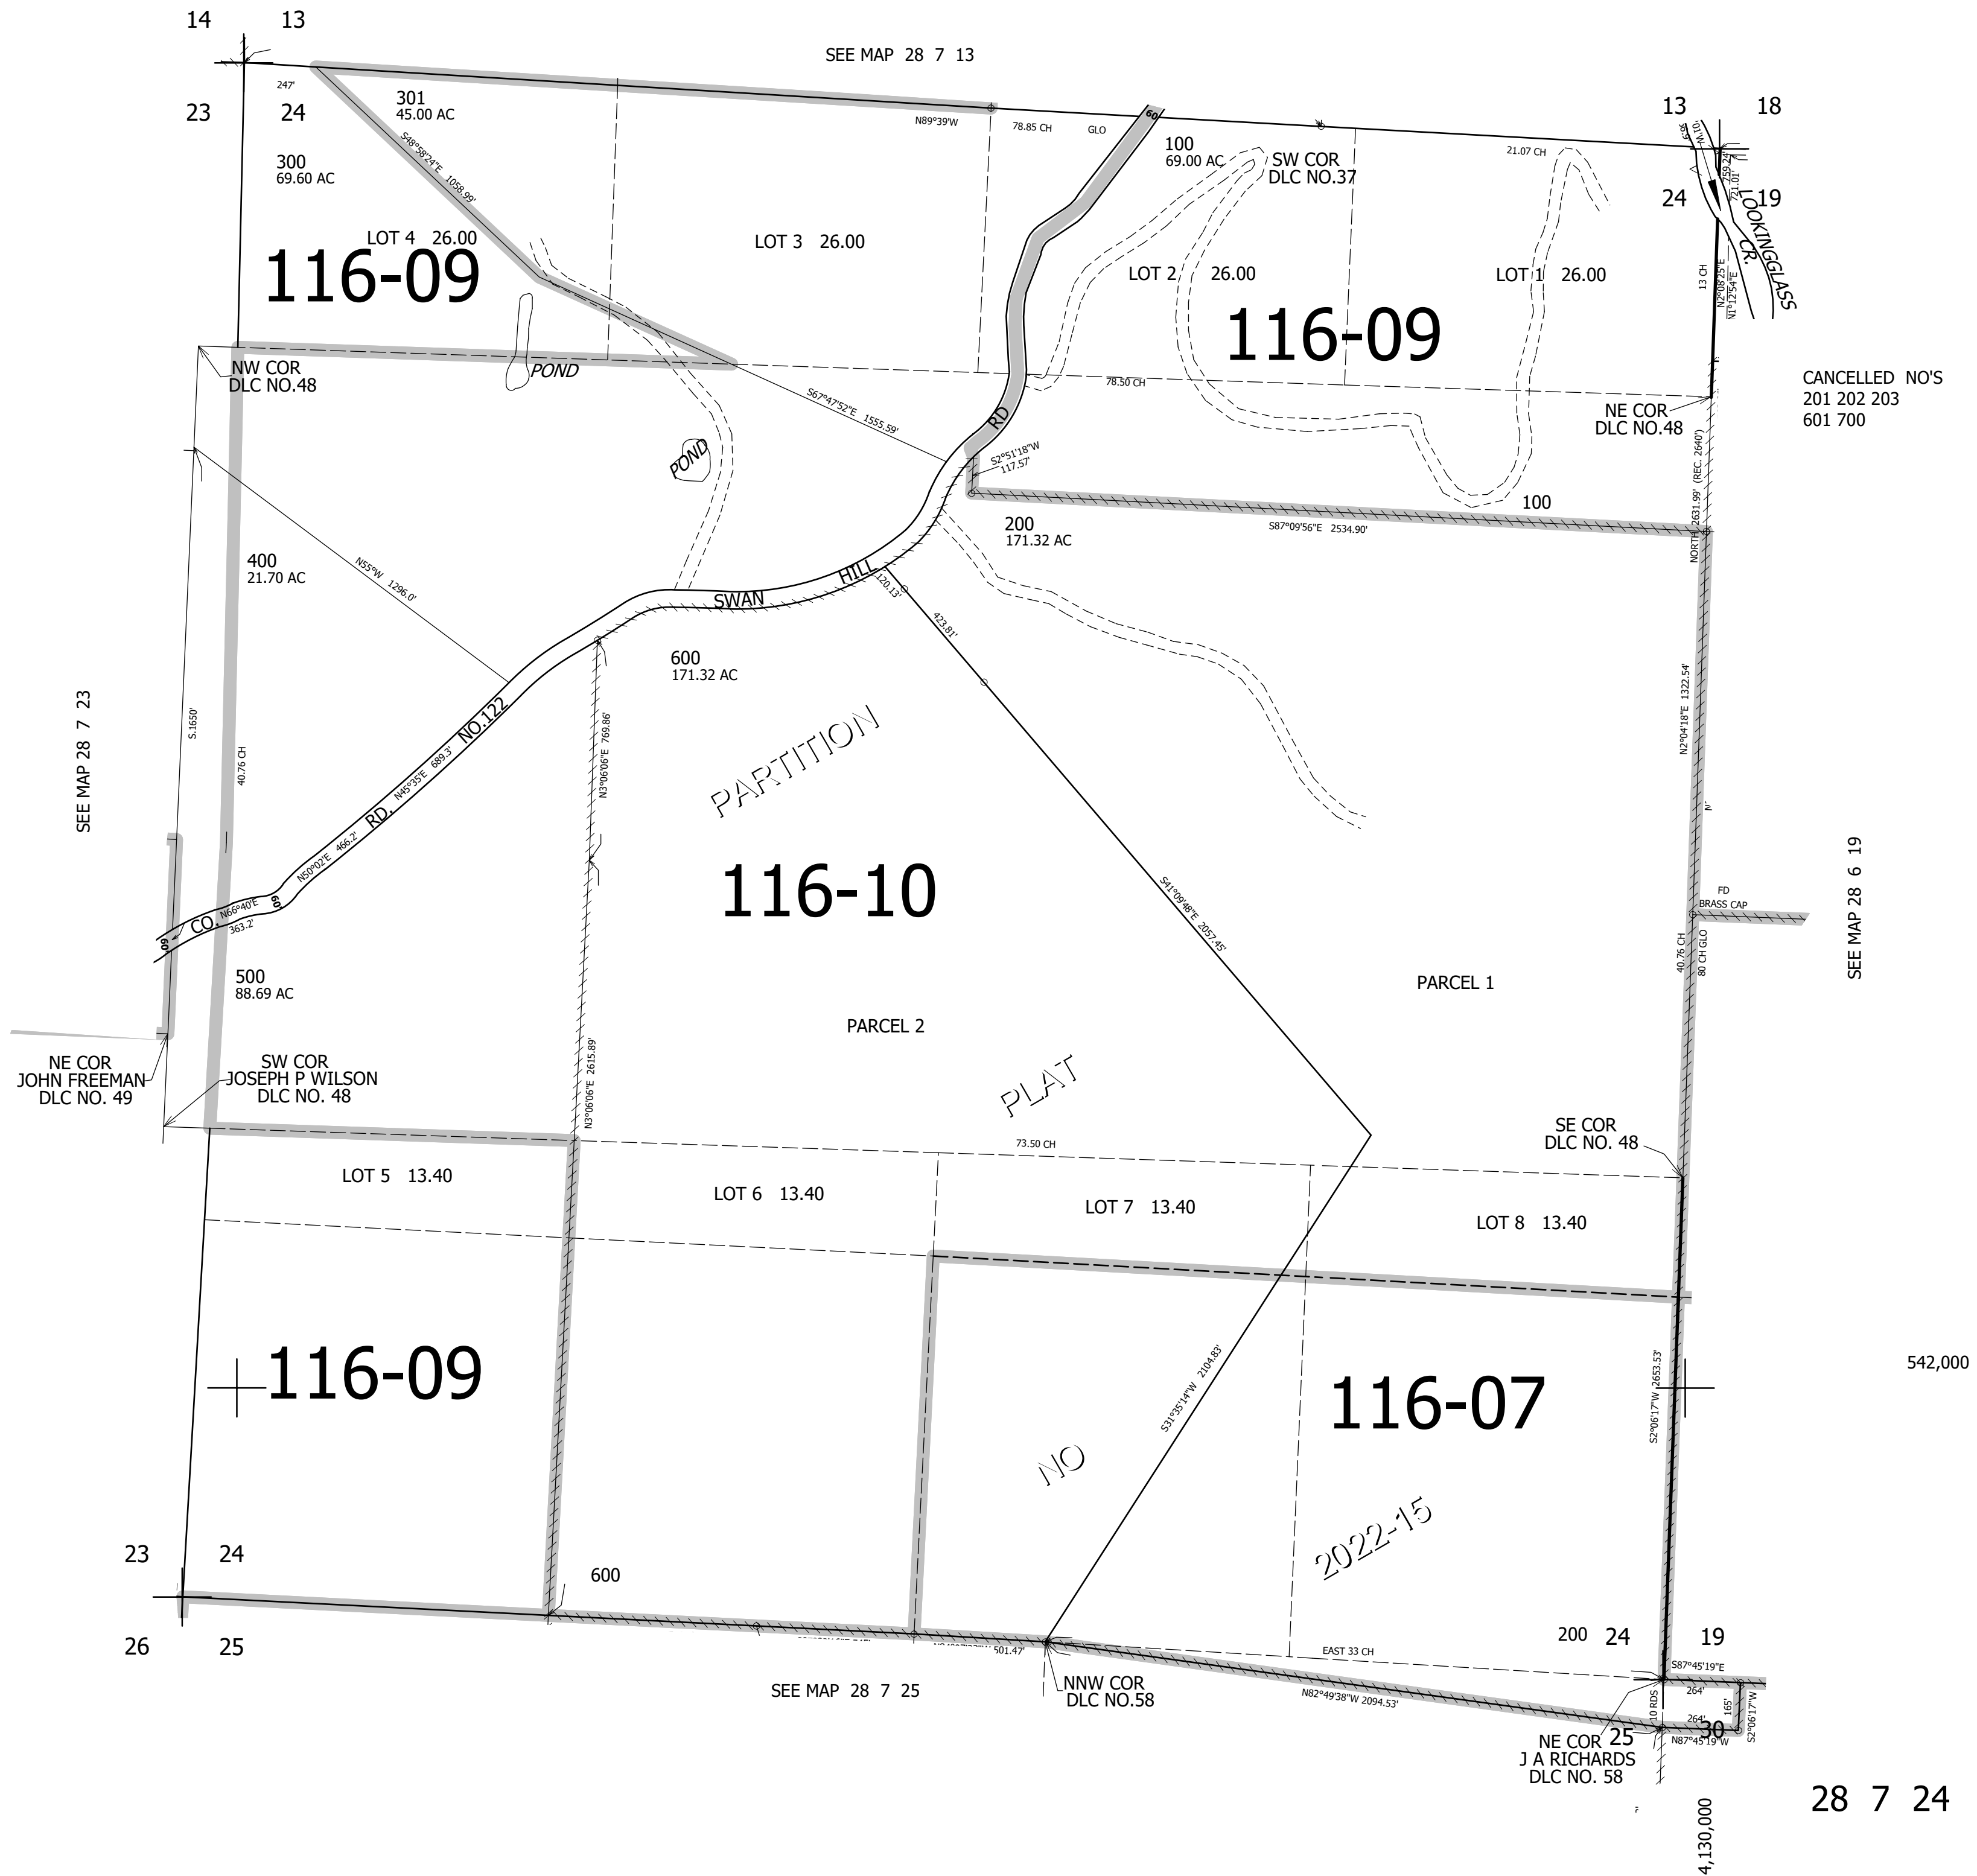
14 13
23 24

SEE MAP 28 7 13

247'

301
45.00 AC

300
69.60 AC

S48°58'24"E 1058.99'

N89°39'W

78.85 CH

GLO

60

100
69.00 AC

SW COR
DLC NO.37

21.07 CH

13 18
24 19

LOOKINGGLASS CR.

LOT 4 26.00

116-09

LOT 3 26.00

LOT 2 26.00

LOT 1 26.00

116-09

13 CH

N2°08'25"E
N1°12'54"E

NW COR
DLC NO.48

POND

78.50 CH

CANCELLED NO'S
201 202 203
601 700

NE COR
DLC NO.48

S67°47'52"E 1555.59'

POND

RD

S2°51'18"W
117.57'

200
171.32 AC

S87°09'56"E 2534.90'

100

NORTH 2631.99' (REC. 2640')

400
21.70 AC

N55°W 1296.0'

SWAN HILL

120.13'

423.81'

600
171.32 AC

SEE MAP 28 7 23

S.1650'

40.76 CH

RD. NO.122

N45°35'E 689.3'

N50°02'E 466.2'

N3°06'06"E 769.86'

PARTITION

116-10

N2°04'18"E 1322.54'

S41°09'48"E 2057.45'

CO
N66°40'E
363.2'

60

60

FD
BRASS CAP

SEE MAP 28 6 19

500
88.69 AC

40.76 CH
80 CH GLO

PARCEL 1

PARCEL 2

NE COR
JOHN FREEMAN
DLC NO. 49

SW COR
JOSEPH P WILSON
DLC NO. 48

N3°06'06"E 2615.89'

PLAT

73.50 CH

SE COR
DLC NO. 48

LOT 5 13.40

LOT 6 13.40

LOT 7 13.40

LOT 8 13.40

116-09

S31°35'14"W 2104.83'

116-07

S2°06'17"W 2653.53'

542,000

NO

2022-15

23 24
26 25

600

501.47'

EAST 33 CH

200 24 19

S87°45'19"E

SEE MAP 28 7 25

NNW COR
DLC NO.58

N82°49'38"W 2094.53'

10 RDS

264'

165'

264'

S2°06'17"W

25 30

N87°45'19"W

NE COR
J A RICHARDS
DLC NO. 58

4,130,000

28 7 24